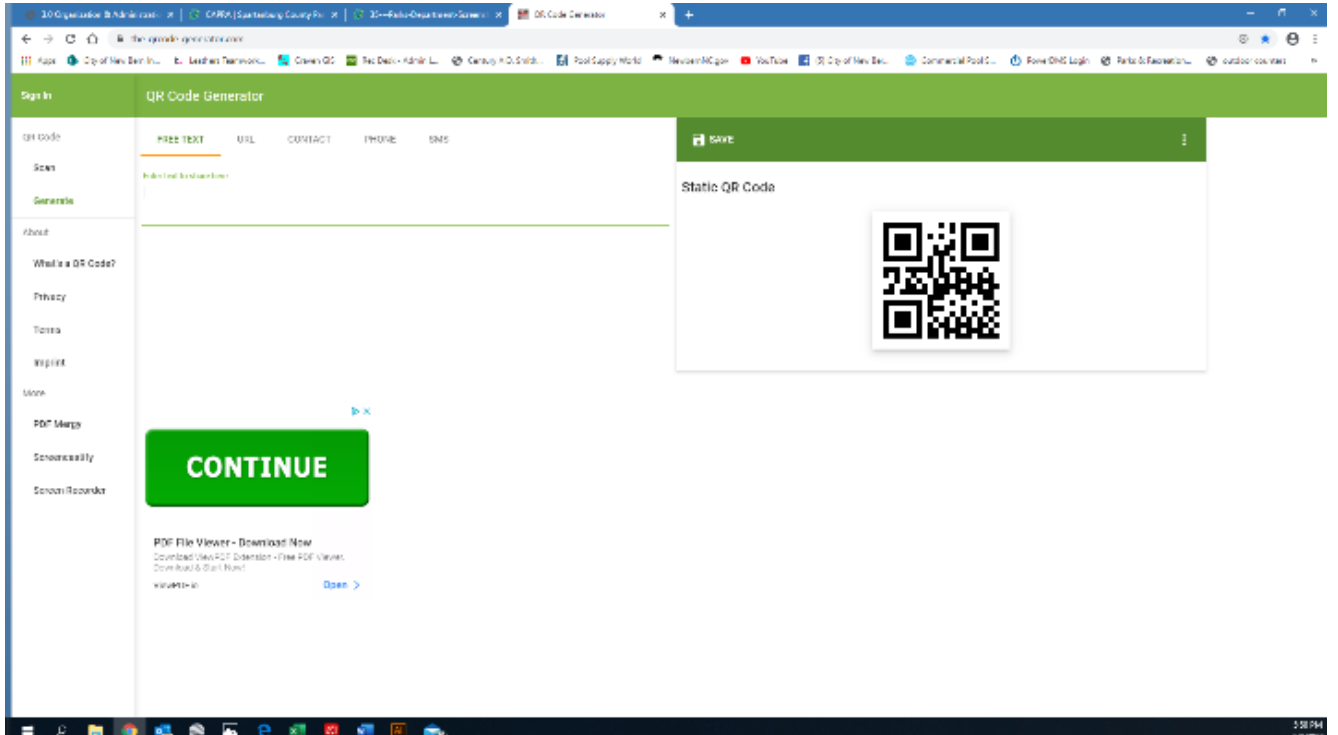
1.0 Organization & Administration × | CAPRA | Spartanburg County Pa × | 3.0—Parks-Department-Screen × | QR Code Generator ×

the-qrcode-generator.com

Apps | City of New Bern In... | Leathers Teamwork... | Craven CC | Rec Desk - Admin L... | Canvas | Pool Supply World | NewbernNC.gov | YouTube | City of New Be... | Commercial Pool S... | Power DMS Login | Parks & Recreation... | outdoor courses

Sign In

QR Code Generator

QR Code

Scan

Generate

About

What's a QR Code?

Privacy

Terms

Imprint

More

PDF Merge

Screencastify

Screen Recorder

FREE TEXT | URL | CONTACT | PHONE | SMS

Enter text to share here

SAVE

Static QR Code

CONTINUE

PDF File Viewer - Download Now

Download ViewPDF Extension - Free PDF Viewer. Download & Start Now!

viewpdf.io

Open >

5:58 PM